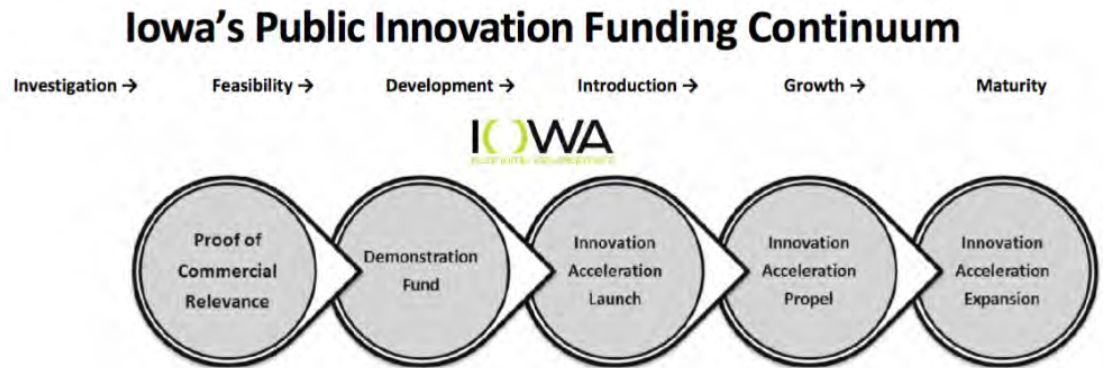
Iowa's Public Innovation Funding Continuum

Investigation → Feasibility → Development → Introduction → Growth → Maturity

IOWA
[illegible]

Proof of Commercial Relevance

Demonstration Fund

Innovation Acceleration Launch

Innovation Acceleration Propel

Innovation Acceleration Expansion